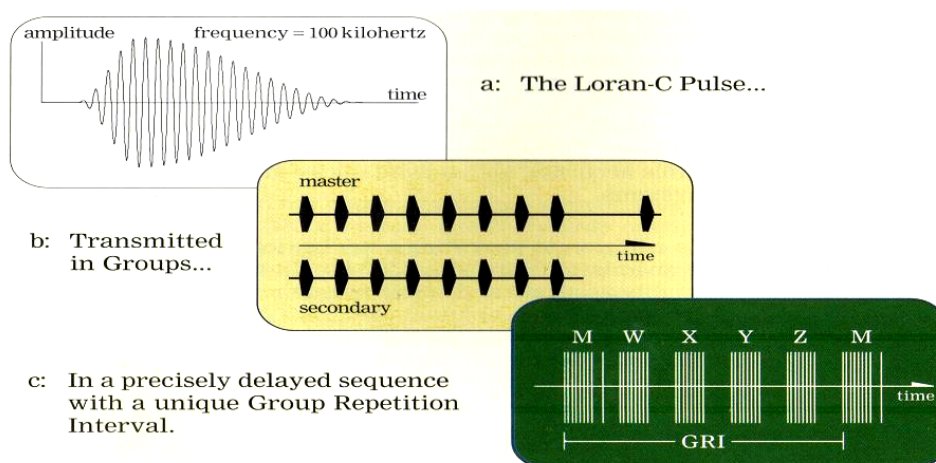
amplitude
frequency = 100 kilohertz
time

a: The Loran-C Pulse...

master
time
secondary

b: Transmitted in Groups...

M W X Y Z M
time
GRI

c: In a precisely delayed sequence with a unique Group Repetition Interval.